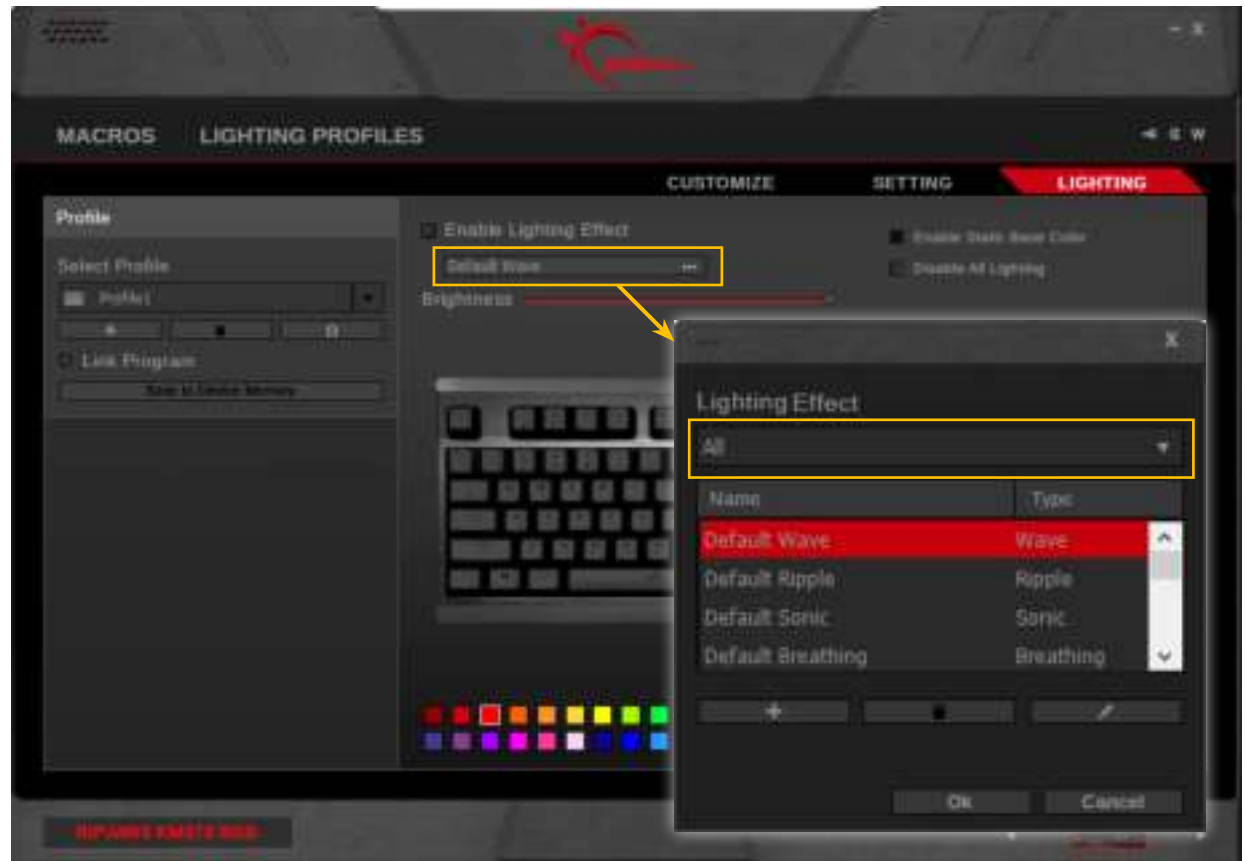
MACROS LIGHTING PROFILES

CUSTOMIZE SETTING LIGHTING

Profile

Select Profile

Profile1

Link Program

Save to Device Memory

Enable Lighting Effect

Default Wave

Brightness

Enable Static Base Color

Disable All Lighting

X

Lighting Effect

All

| Name | Type |
|---|---|
| Default Wave | Wave |
| Default Ripple | Ripple |
| Default Sonic | Sonic |
| Default Breathing | Breathing |

+

Ok Cancel

RIPJAWS KM570 RGB